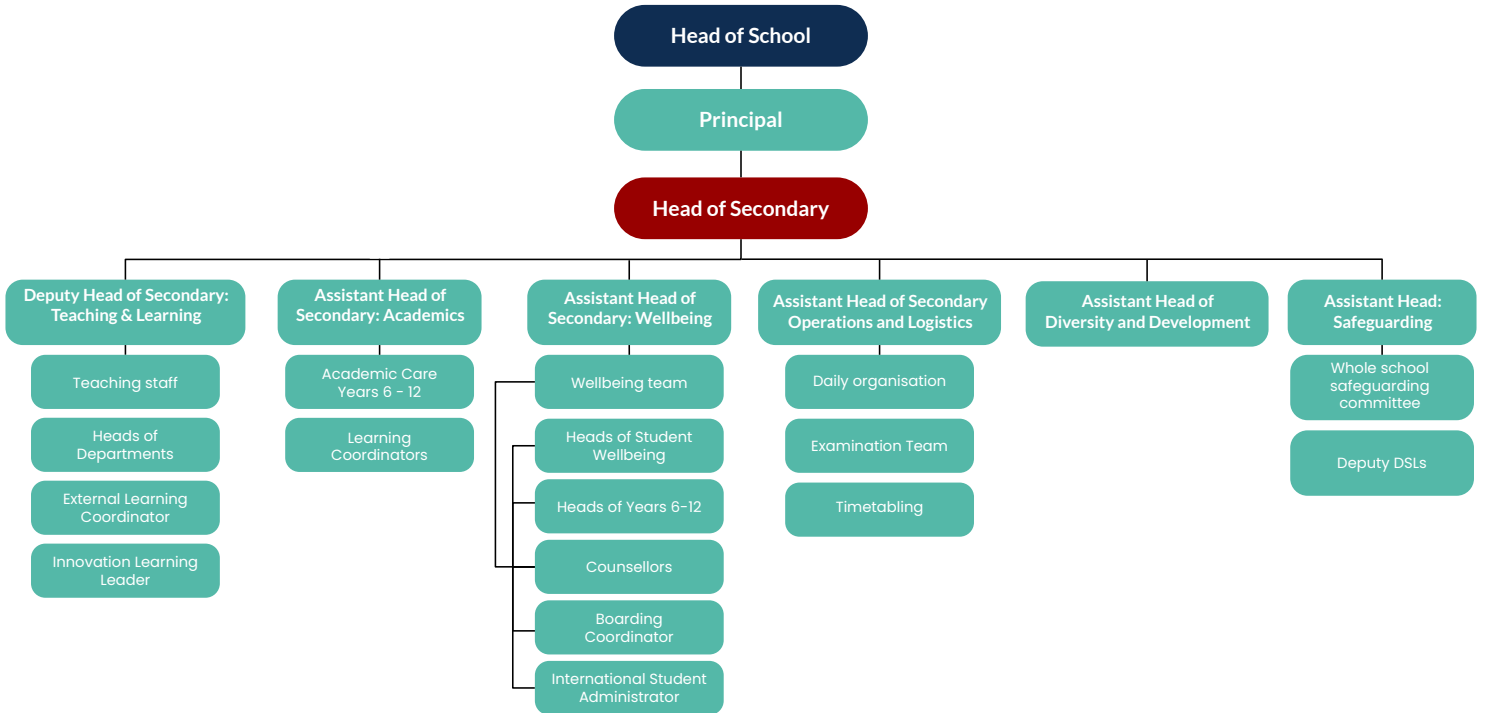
Head of School

Principal

Head of Secondary

Deputy Head of Secondary: Teaching & Learning

Teaching staff

Heads of Departments

External Learning Coordinator

Innovation Learning Leader

Assistant Head of Secondary: Academics

Academic Care Years 6 - 12

Learning Coordinators

Assistant Head of Secondary: Wellbeing

Wellbeing team

Heads of Student Wellbeing

Heads of Years 6-12

Counsellors

Boarding Coordinator

International Student Administrator

Assistant Head of Secondary Operations and Logistics

Daily organisation

Examination Team

Timetabling

Assistant Head of Diversity and Development

Assistant Head: Safeguarding

Whole school safeguarding committee

Deputy DSLs